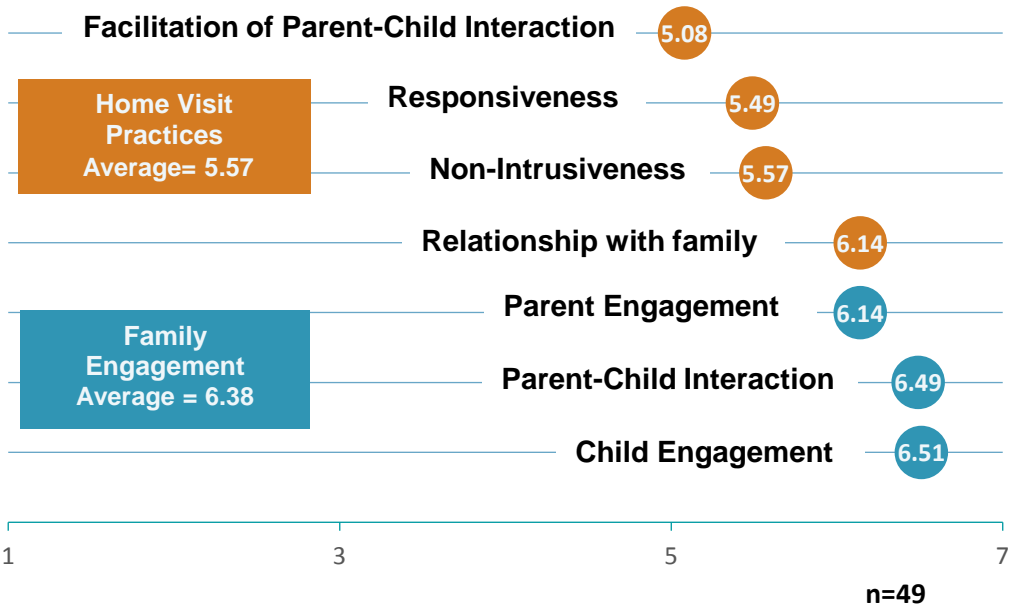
Facilitation of Parent-Child Interaction 5.08

Home Visit Practices Average= 5.57

Responsiveness 5.49

Non-Intrusiveness 5.57

Relationship with family 6.14

Family Engagement Average = 6.38

Parent Engagement 6.14

Parent-Child Interaction 6.49

Child Engagement 6.51

1 3 5 7

n=49